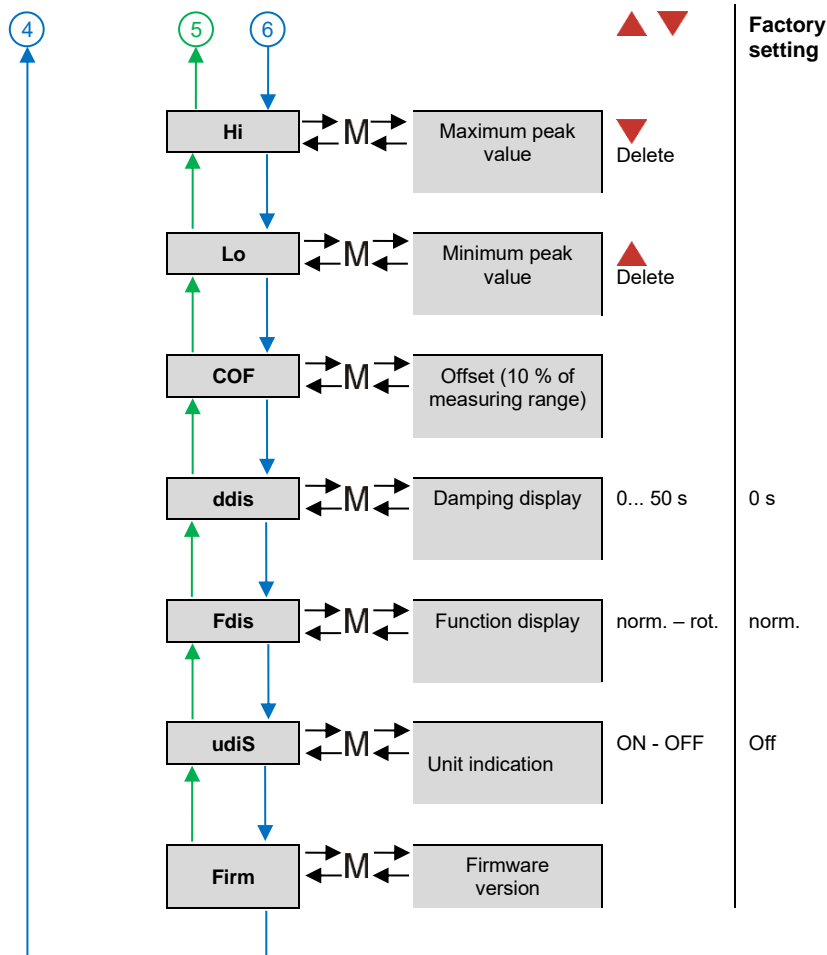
4

5

6

Factory setting

Hi

M

Maximum peak value

Delete

Lo

M

Minimum peak value

Delete

COF

M

Offset (10 % of measuring range)

ddis

M

Damping display

0... 50 s

0 s

Fdis

M

Function display

norm. – rot.

norm.

udiS

M

Unit indication

ON - OFF

Off

Firm

M

Firmware version